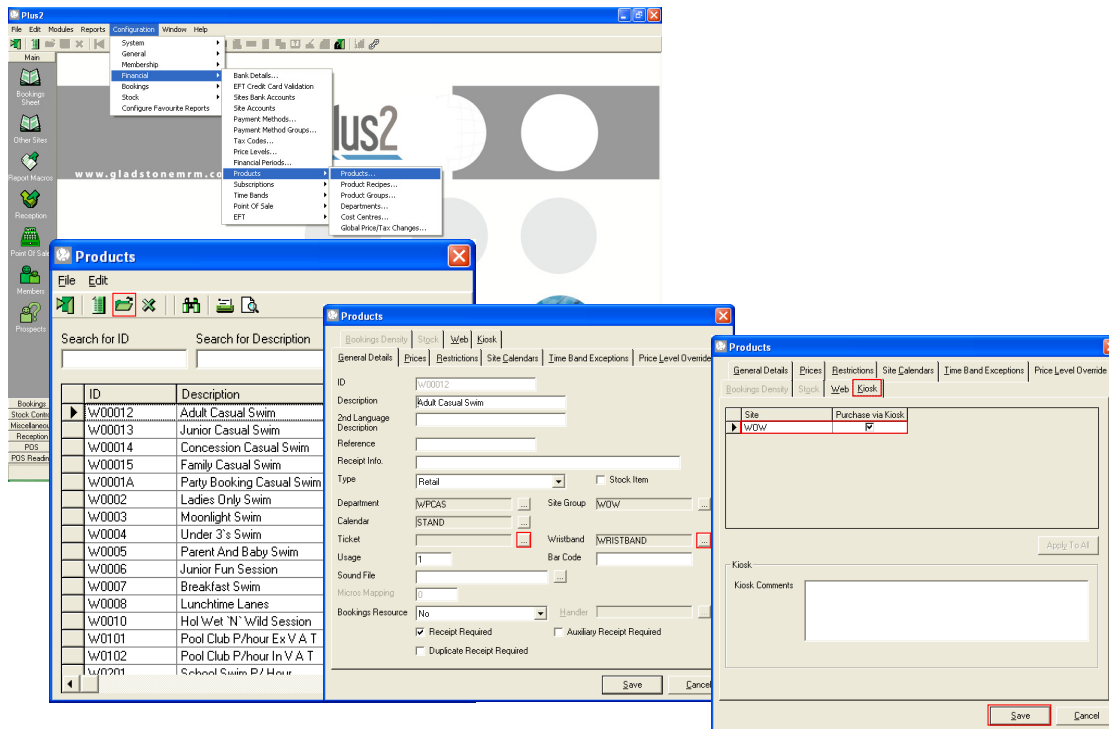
Plus2

File Edit Modules Reports Configuration Window Help

Main

Bookings Sheet

Other Sites

Report Macros

Reception

Point Of Sale

Members

Prospects

Bookings
Stock Control
Miscellaneous
Reception
POS
POS Reading

System
General
Membership
Financial
Bookings
Stock
Configure Favourite Reports

Bank Details...
EFT Credit Card Validation
Sites Bank Accounts
Site Accounts
Payment Methods...
Payment Method Groups...
Tax Codes...
Price Levels...
Financial Periods...
Products
Subscriptions
Time Bands
Point Of Sale
EFT

Products...
Product Recipes...
Product Groups...
Departments...
Cost Centres...
Global Price/Tax Changes...

lus2

www.gladstonemrm.com

Products

File Edit

Search for ID

Search for Description

| ID | Description |
|---|---|
| W00012 | Adult Casual Swim |
| W00013 | Junior Casual Swim |
| W00014 | Concession Casual Swim |
| W00015 | Family Casual Swim |
| W0001A | Party Booking Casual Swim |
| W0002 | Ladies Only Swim |
| W0003 | Moonlight Swim |
| W0004 | Under 3's Swim |
| W0005 | Parent And Baby Swim |
| W0006 | Junior Fun Session |
| W0007 | Breakfast Swim |
| W0008 | Lunchtime Lanes |
| W0010 | Hol Wet 'N' Wild Session |
| W0101 | Pool Club P/hour Ex V A T |
| W0102 | Pool Club P/hour In V A T |
| W0201 | School Swim P/ Hour |

Products

Bookings Density Stock Web Kiosk
General Details Prices Restrictions Site Calendars Time Band Exceptions Price Level Override

ID W00012
Description Adult Casual Swim
2nd Language Description
Reference
Receipt Info.
Type Retail
Stock Item
Department WPCAS
Site Group WOW
Calendar STAND
Ticket
Wristband WRISTBAND
Usage 1
Bar Code
Sound File
Micros Mapping 0
Bookings Resource No
Handler
Receipt Required
Auxiliary Receipt Required
Duplicate Receipt Required

Save Cancel

Products

General Details Prices Restrictions Site Calendars Time Band Exceptions Price Level Override
Bookings Density Stock Web Kiosk

| Site | Purchase via Kiosk |
|---|---|
| WOW | ☑ |

Apply To All

Kiosk

Kiosk Comments

Save Cancel